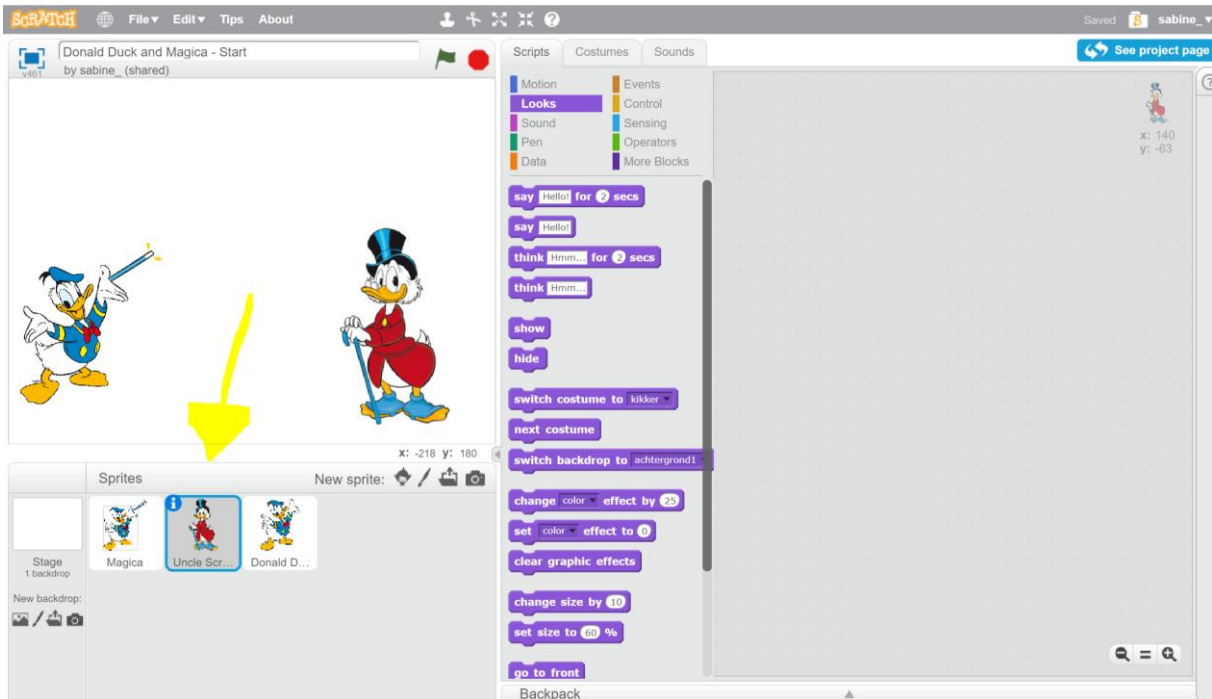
SCRATCH File▾ Edit▾ Tips About

Saved sabine_▾

Donald Duck and Magica - Start
by sabine_ (shared)
v461

Scripts Costumes Sounds

See project page

Motion
Looks
Sound
Pen
Data
Events
Control
Sensing
Operators
More Blocks

say Hello! for 2 secs
say Hello!
think Hmm... for 2 secs
think Hmm...
show
hide
switch costume to kikker
next costume
switch backdrop to achtergrond1
change color effect by 25
set color effect to 0
clear graphic effects
change size by 10
set size to 60 %
go to front

x: 140
y: -63

x: -218 y: 180

Sprites
New sprite:

Magica
Uncle Scr...
Donald D...

Stage
1 backdrop

New backdrop:

Backpack